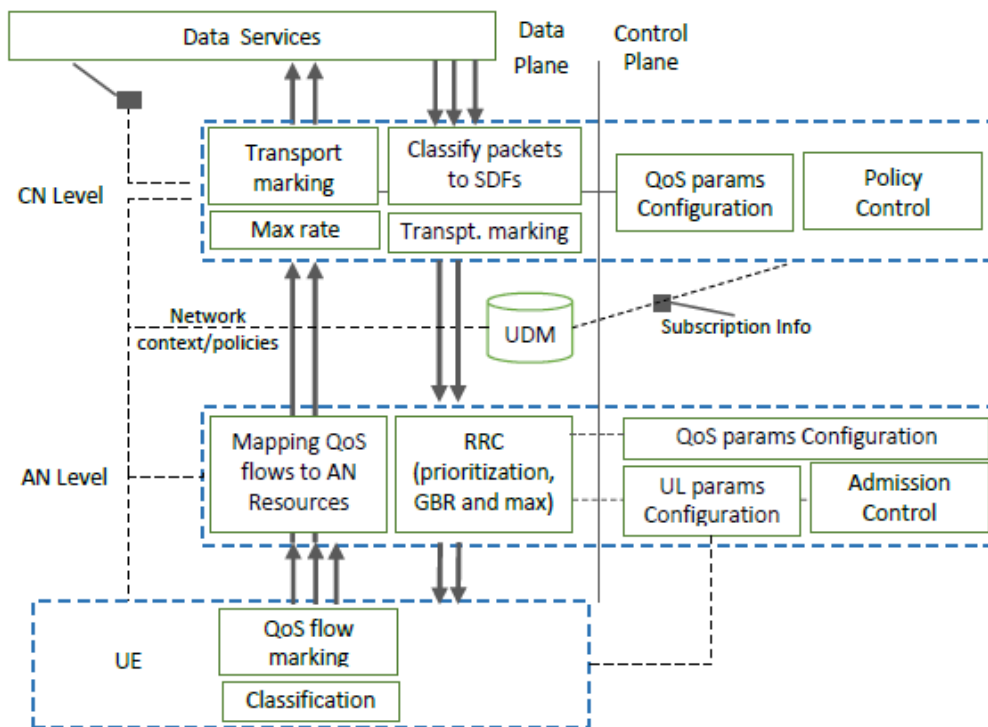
Data Services

Data Plane

Control Plane

CN Level

Transport marking

Classify packets to SDFs

QoS params Configuration

Policy Control

Max rate

Transpt. marking

Network context/policies

UDM

Subscription Info

AN Level

Mapping QoS flows to AN Resources

RRC (prioritization, GBR and max)

QoS params Configuration

UL params Configuration

Admission Control

UE

QoS flow marking

Classification